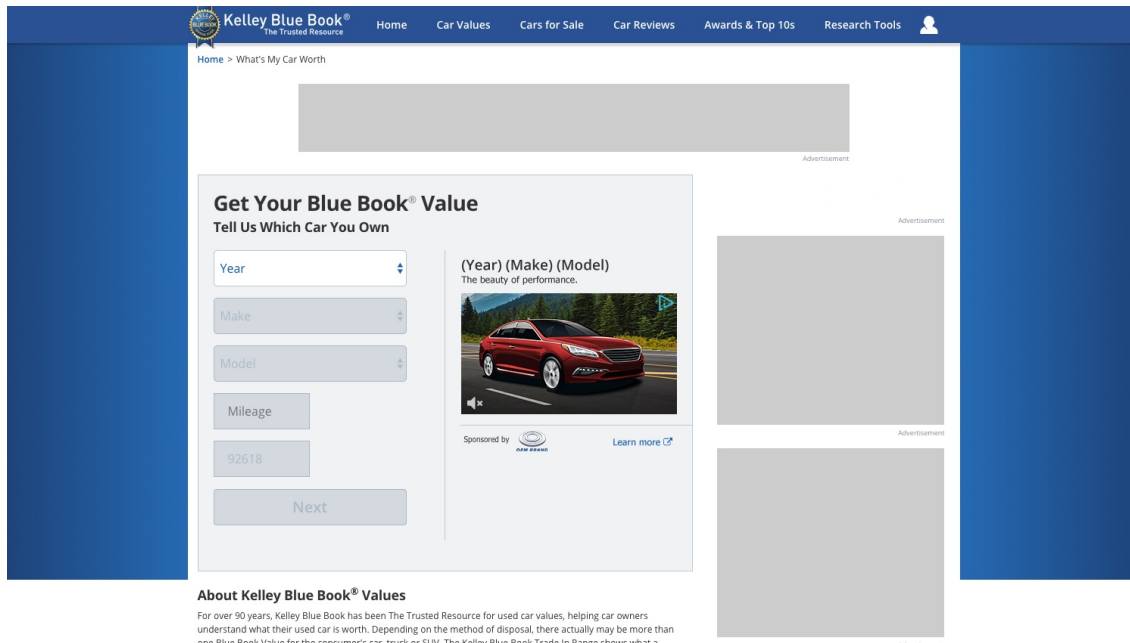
Kelley Blue Book®
The Trusted Resource

Home Car Values Cars for Sale Car Reviews Awards & Top 10s Research Tools

Home > What's My Car Worth

Advertisement

Get Your Blue Book® Value
Tell Us Which Car You Own

Year

Make

Model

Mileage

92618

Next

(Year) (Make) (Model)
The beauty of performance.

Sponsored by OEM BRAND

Learn more

Advertisement

Advertisement

About Kelley Blue Book® Values

For over 90 years, Kelley Blue Book has been The Trusted Resource for used car values, helping car owners understand what their used car is worth. Depending on the method of disposal, there actually may be more than one Blue Book Value for the consumer's car, truck or SUV. The Kelley Blue Book Trade-In Range shows what a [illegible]